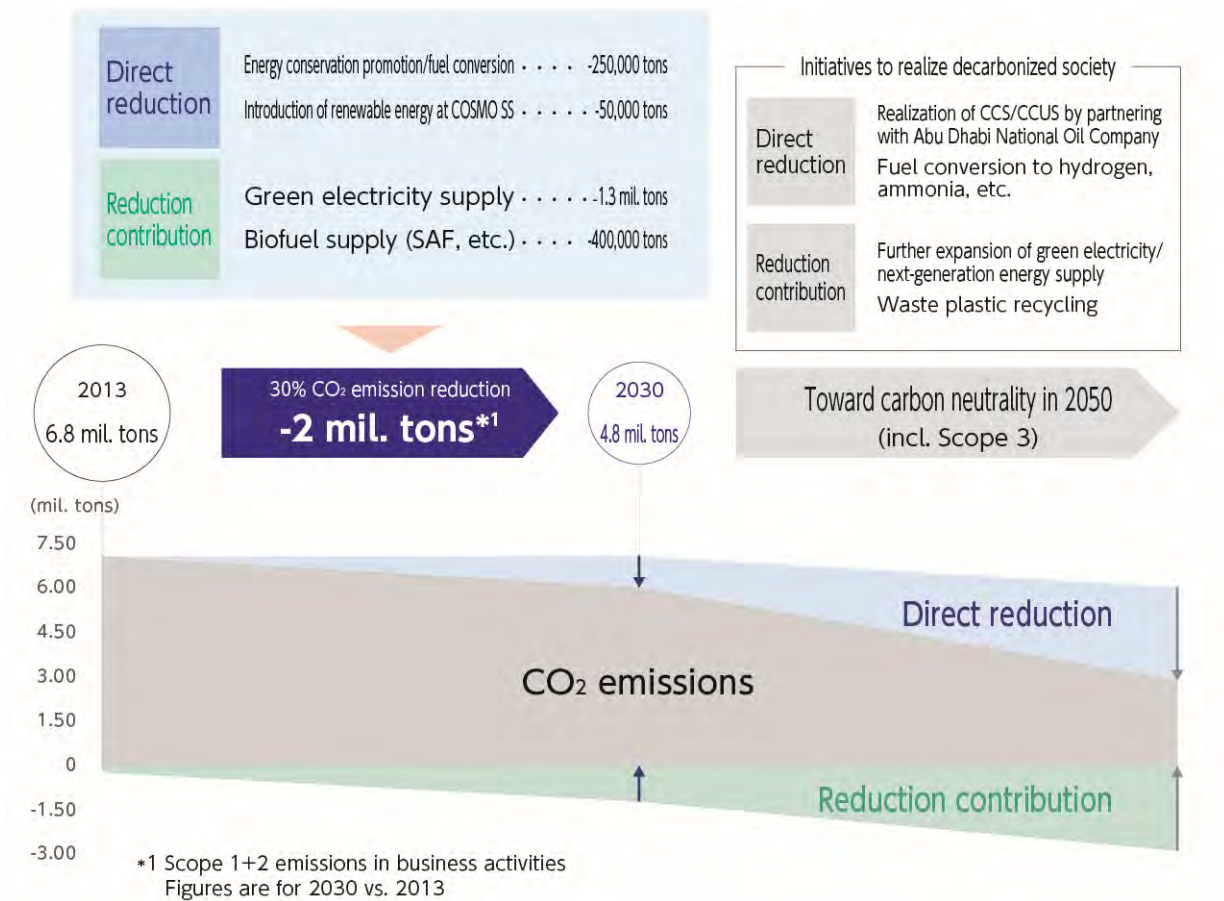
Direct reduction

Energy conservation promotion/fuel conversion · · · · -250,000 tons

Introduction of renewable energy at COSMO SS · · · · · -50,000 tons

Reduction contribution

Green electricity supply · · · · · -1.3 mil. tons

Biofuel supply (SAF, etc.) · · · · -400,000 tons

Initiatives to realize decarbonized society

Direct reduction

Realization of CCS/CCUS by partnering with Abu Dhabi National Oil Company

Fuel conversion to hydrogen, ammonia, etc.

Reduction contribution

Further expansion of green electricity/ next-generation energy supply

Waste plastic recycling

2013
6.8 mil. tons

30% $CO_2$ emission reduction
-2 mil. tons*1

2030
4.8 mil. tons

Toward carbon neutrality in 2050
(incl. Scope 3)

(mil. tons)
7.50
6.00
4.50
3.00
1.50
0
-1.50
-3.00

Direct reduction

$CO_2$ emissions

Reduction contribution

*1 Scope 1+2 emissions in business activities
Figures are for 2030 vs. 2013